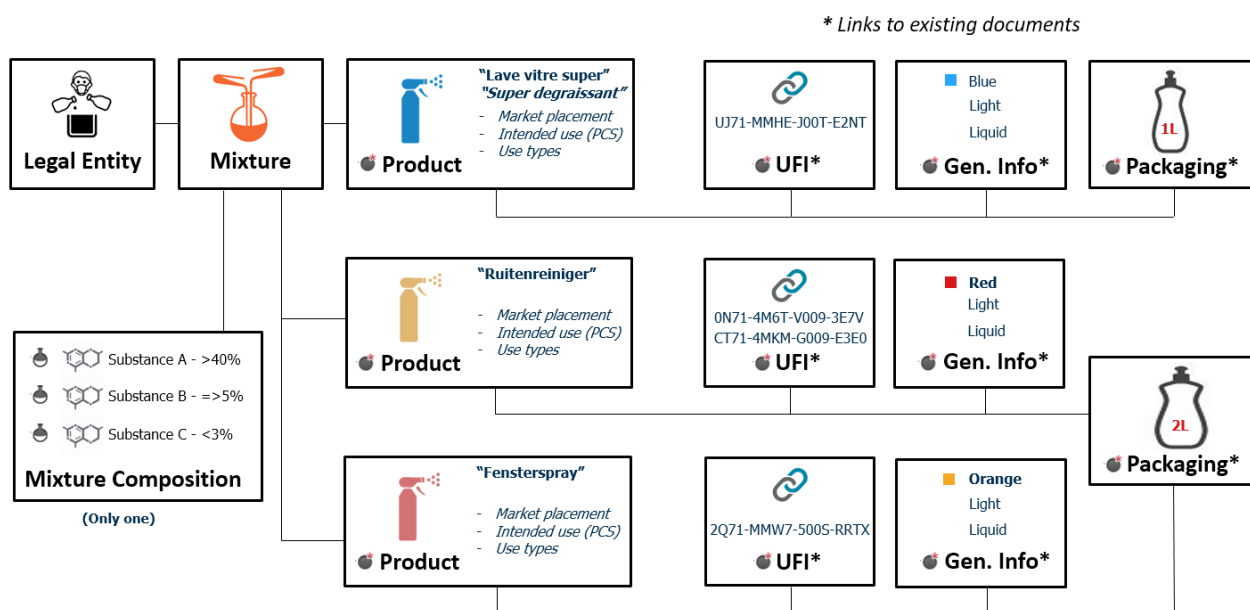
* Links to existing documents

Legal Entity

Mixture

"Lave vitre super"
"Super degraissant"
- Market placement
- Intended use (PCS)
- Use types
Product

UJ71-MMHE-J00T-E2NT
UFI*

Blue
Light
Liquid
Gen. Info*

1L
Packaging*

"Ruitenreiniger"
- Market placement
- Intended use (PCS)
- Use types
Product

0N71-4M6T-V009-3E7V
CT71-4MKM-G009-E3E0
UFI*

Red
Light
Liquid
Gen. Info*

2L
Packaging*

Substance A - >40%
Substance B - =>5%
Substance C - <3%
Mixture Composition
(Only one)

"Fensterspray"
- Market placement
- Intended use (PCS)
- Use types
Product

2Q71-MMW7-500S-RRTX
UFI*

Orange
Light
Liquid
Gen. Info*